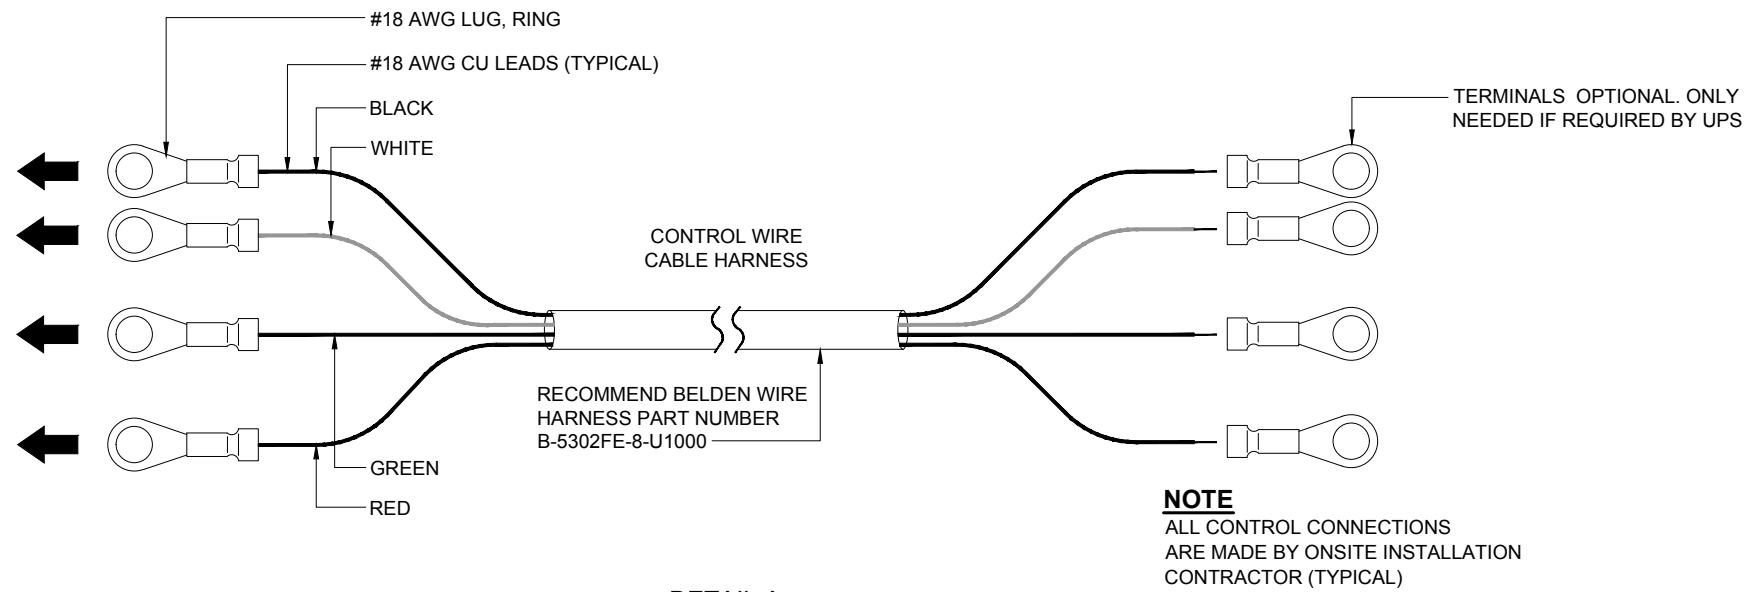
#18 AWG LUG, RING

#18 AWG CU LEADS (TYPICAL)

BLACK

WHITE

TERMINALS OPTIONAL. ONLY NEEDED IF REQUIRED BY UPS

CONTROL WIRE CABLE HARNESS

RECOMMEND BELDEN WIRE HARNESS PART NUMBER B-5302FE-8-U1000

GREEN

RED

NOTE
ALL CONTROL CONNECTIONS ARE MADE BY ONSITE INSTALLATION CONTRACTOR (TYPICAL)

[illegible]